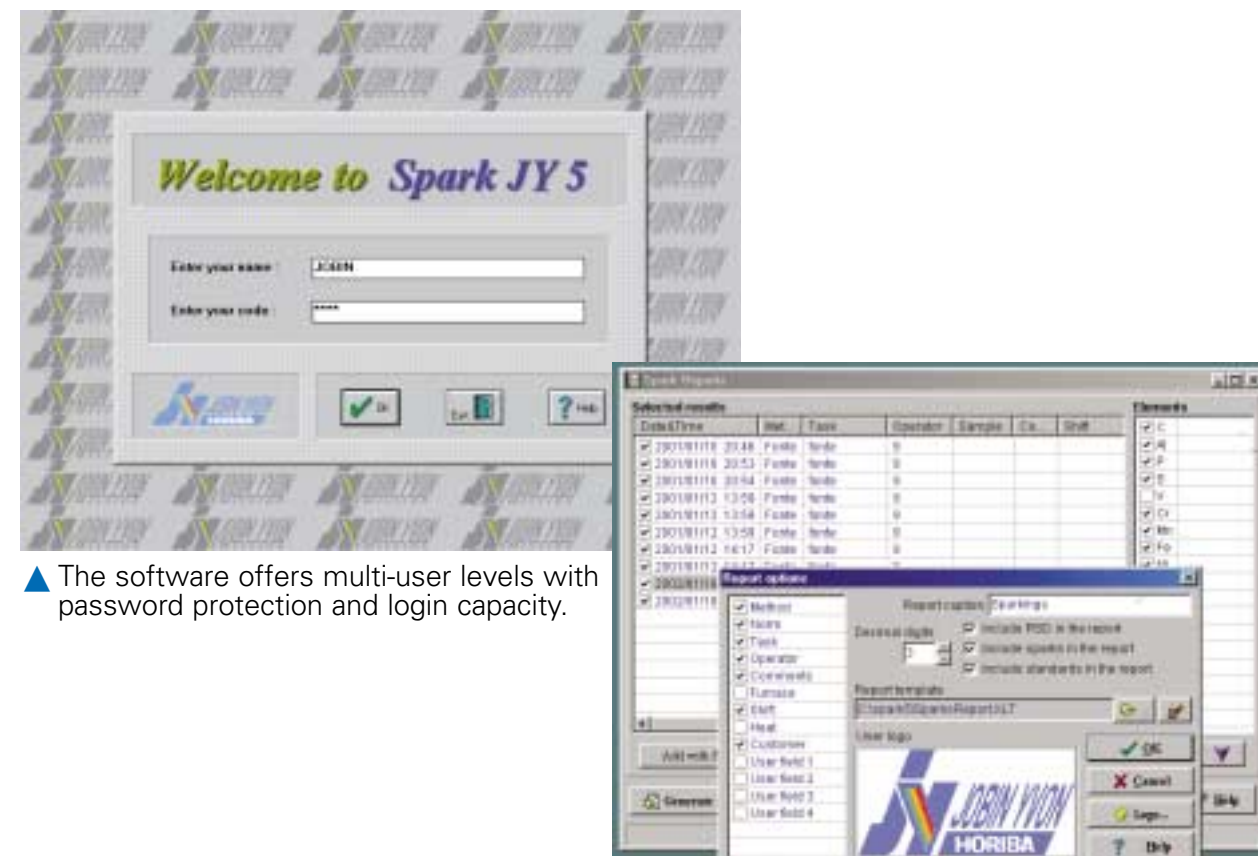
Welcome to Spark JY 5

Enter your name : JOHN

Enter your code : *****

Ok

Exit

Help

The software offers multi-user levels with password protection and login capacity.

Spark Reports

Selected results

| Date&Time | Met. | Task | Operator | Sample | Co. | Shift |
|---|---|---|---|---|---|---|
| 2001/01/10 20:48 | Fonte | fonte | 0 | | | |
| 2001/01/10 20:53 | Fonte | fonte | 0 | | | |
| 2001/01/10 20:54 | Fonte | fonte | 0 | | | |
| 2001/01/12 13:56 | Fonte | fonte | 0 | | | |
| 2001/01/12 13:58 | Fonte | fonte | 0 | | | |
| 2001/01/12 13:59 | Fonte | fonte | 0 | | | |
| 2001/01/12 14:17 | Fonte | fonte | 0 | | | |
| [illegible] | | | | | | |
| 2002/01/10 | | | | | | |
| 2002/01/10 | | | | | | |

Elements
C
Al
P
S
V
Cr
Mn
Fe
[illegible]

Add with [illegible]

Generate

Help

Report options

Method
Norm
Task
Operator
Comments
Furnace
Shift
Heat
Customer
User field 1
User field 2
User field 3
User field 4

Report caption: Sparklings

Decimal digits 3

Include RSD in the report
Include sparks in the report
Include standards in the report

Report template
C:\spark5\Sparks\Report.LT

User logo

JOBIN YVON
HORIBA

OK
Cancel
Logo...
Help